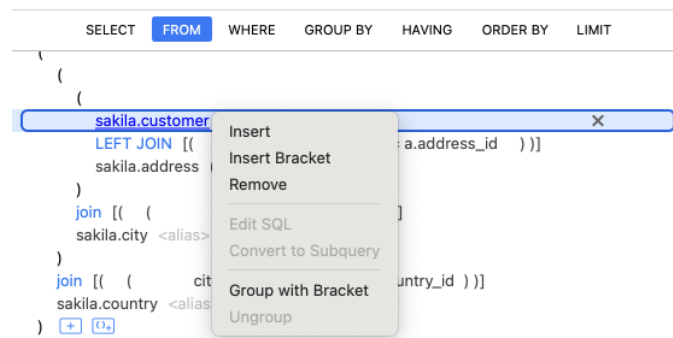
SELECT FROM WHERE GROUP BY HAVING ORDER BY LIMIT

(
(
(
sakila.customer
LEFT JOIN [(
a.address_id ) )]
sakila.address
)
join [( (
]
sakila.city <alias>
)
join [( ( cit
untry_id ) )]
sakila.country <alias
)

Insert
Insert Bracket
Remove
Edit SQL
Convert to Subquery
Group with Bracket
Ungroup